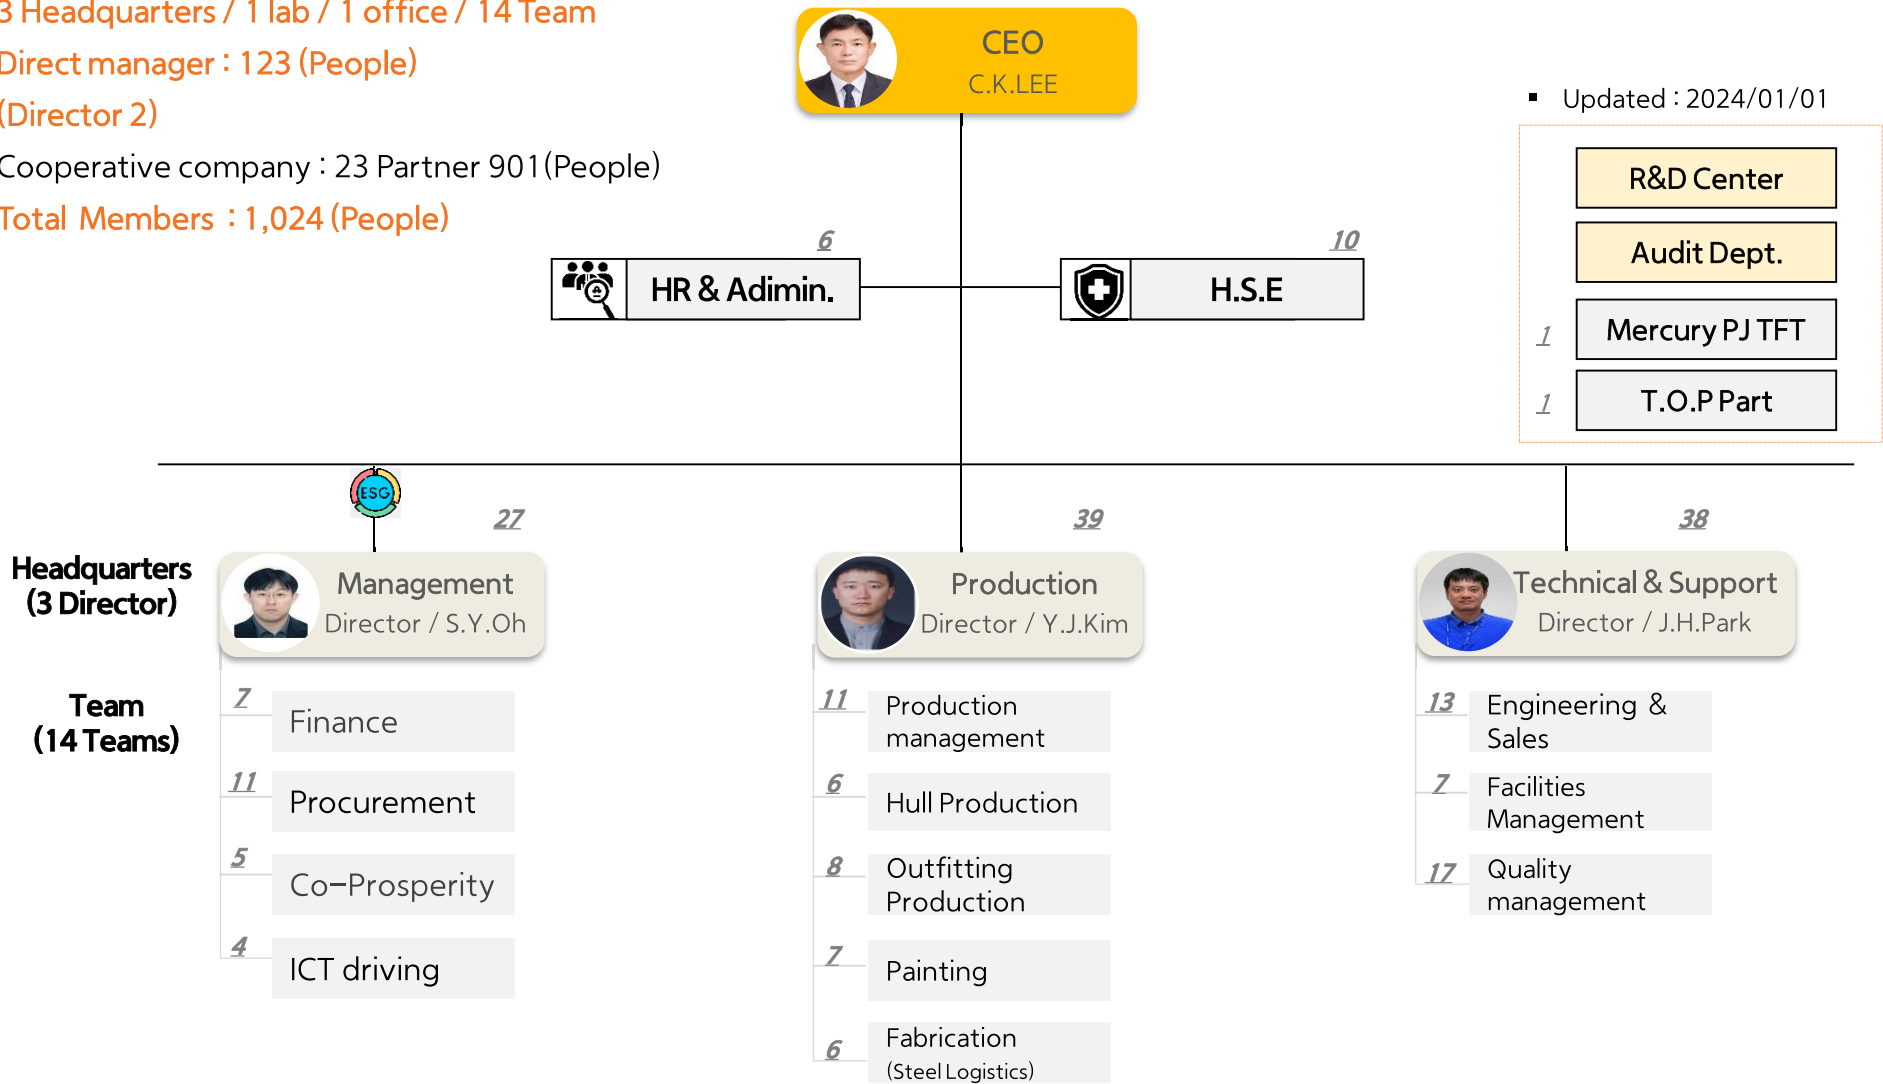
3 Headquarters / 1 lab / 1 office / 14 Team
Direct manager : 123 (People)
(Director 2)
Cooperative company : 23 Partner 901(People)
Total Members : 1,024 (People)

CEO
C.K.LEE

▪ Updated : 2024/01/01

R&D Center
Audit Dept.
1 Mercury PJ TFT
1 T.O.P Part

6 HR & Adimin.
10 H.S.E

ESG

Headquarters
(3 Director)

Team
(14 Teams)

27
Management
Director / S.Y.Oh
7 Finance
11 Procurement
5 Co-Prosperity
4 ICT driving

39
Production
Director / Y.J.Kim
11 Production management
6 Hull Production
8 Outfitting Production
7 Painting
6 Fabrication (Steel Logistics)

38
Technical & Support
Director / J.H.Park
13 Engineering & Sales
7 Facilities Management
17 Quality management